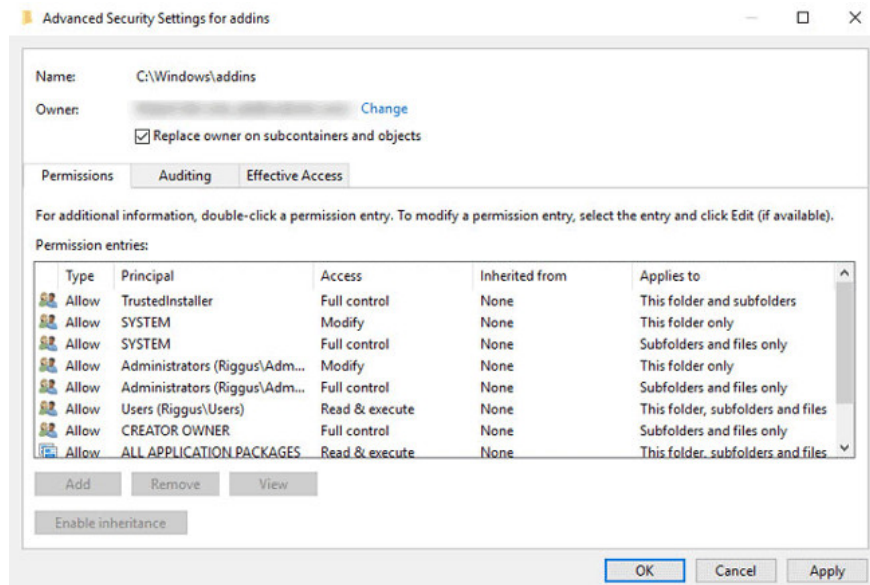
Advanced Security Settings for addins

Name: C:\Windows\addins

Owner: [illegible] Change

Replace owner on subcontainers and objects

Permissions | Auditing | Effective Access

For additional information, double-click a permission entry. To modify a permission entry, select the entry and click Edit (if available).

Permission entries:

| Type | Principal | Access | Inherited from | Applies to |
|---|---|---|---|---|
| Allow | TrustedInstaller | Full control | None | This folder and subfolders |
| Allow | SYSTEM | Modify | None | This folder only |
| Allow | SYSTEM | Full control | None | Subfolders and files only |
| Allow | Administrators (Riggus\Adm... | Modify | None | This folder only |
| Allow | Administrators (Riggus\Adm... | Full control | None | Subfolders and files only |
| Allow | Users (Riggus\Users) | Read & execute | None | This folder, subfolders and files |
| Allow | CREATOR OWNER | Full control | None | Subfolders and files only |
| Allow | ALL APPLICATION PACKAGES | Read & execute | None | This folder, subfolders and files |

Add Remove View

Enable inheritance

OK Cancel Apply